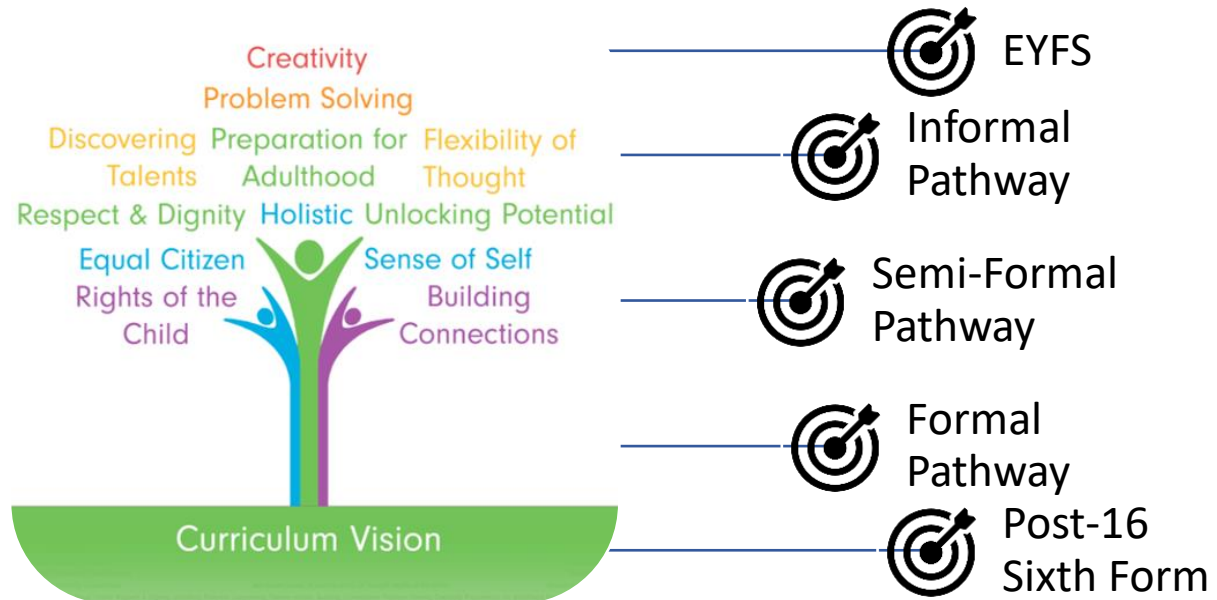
Creativity

Problem Solving

Discovering Talents

Preparation for Adulthood

Flexibility of Thought

Respect & Dignity

Holistic

Unlocking Potential

Equal Citizen

Sense of Self

Rights of the Child

Building Connections

Curriculum Vision

EYFS

Informal Pathway

Semi-Formal Pathway

Formal Pathway

Post-16 Sixth Form